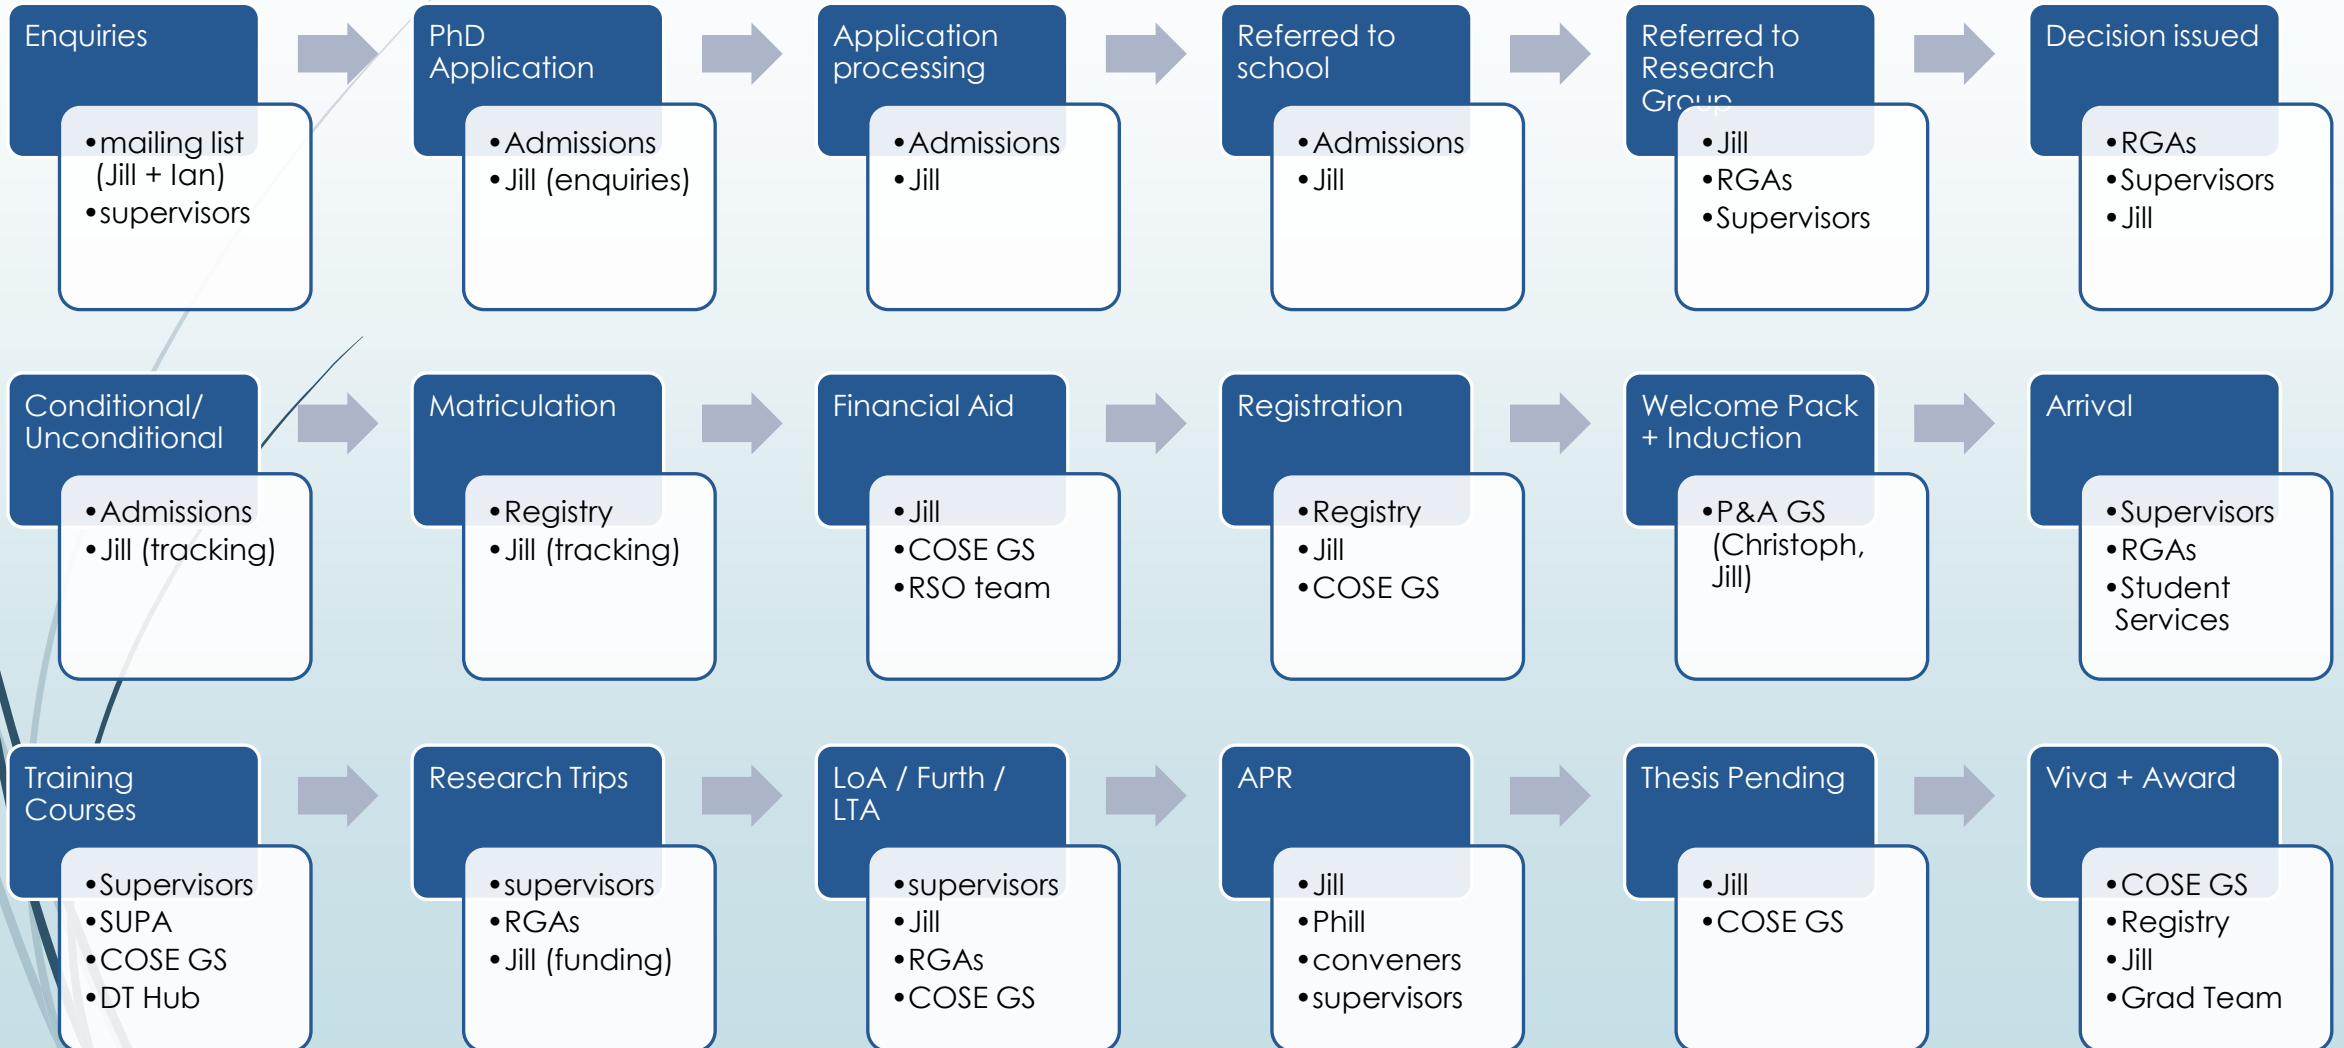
Enquiries
- mailing list (Jill + Ian)
- supervisors

PhD Application
- Admissions
- Jill (enquiries)

Application processing
- Admissions
- Jill

Referred to school
- Admissions
- Jill

Referred to Research Group
- Jill
- RGAs
- Supervisors

Decision issued
- RGAs
- Supervisors
- Jill

Conditional/ Unconditional
- Admissions
- Jill (tracking)

Matriculation
- Registry
- Jill (tracking)

Financial Aid
- Jill
- COSE GS
- RSO team

Registration
- Registry
- Jill
- COSE GS

Welcome Pack + Induction
- P&A GS (Christoph, Jill)

Arrival
- Supervisors
- RGAs
- Student Services

Training Courses
- Supervisors
- SUPA
- COSE GS
- DT Hub

Research Trips
- supervisors
- RGAs
- Jill (funding)

LoA / Furth / LTA
- supervisors
- Jill
- RGAs
- COSE GS

APR
- Jill
- Phill
- conveners
- supervisors

Thesis Pending
- Jill
- COSE GS

Viva + Award
- COSE GS
- Registry
- Jill
- Grad Team